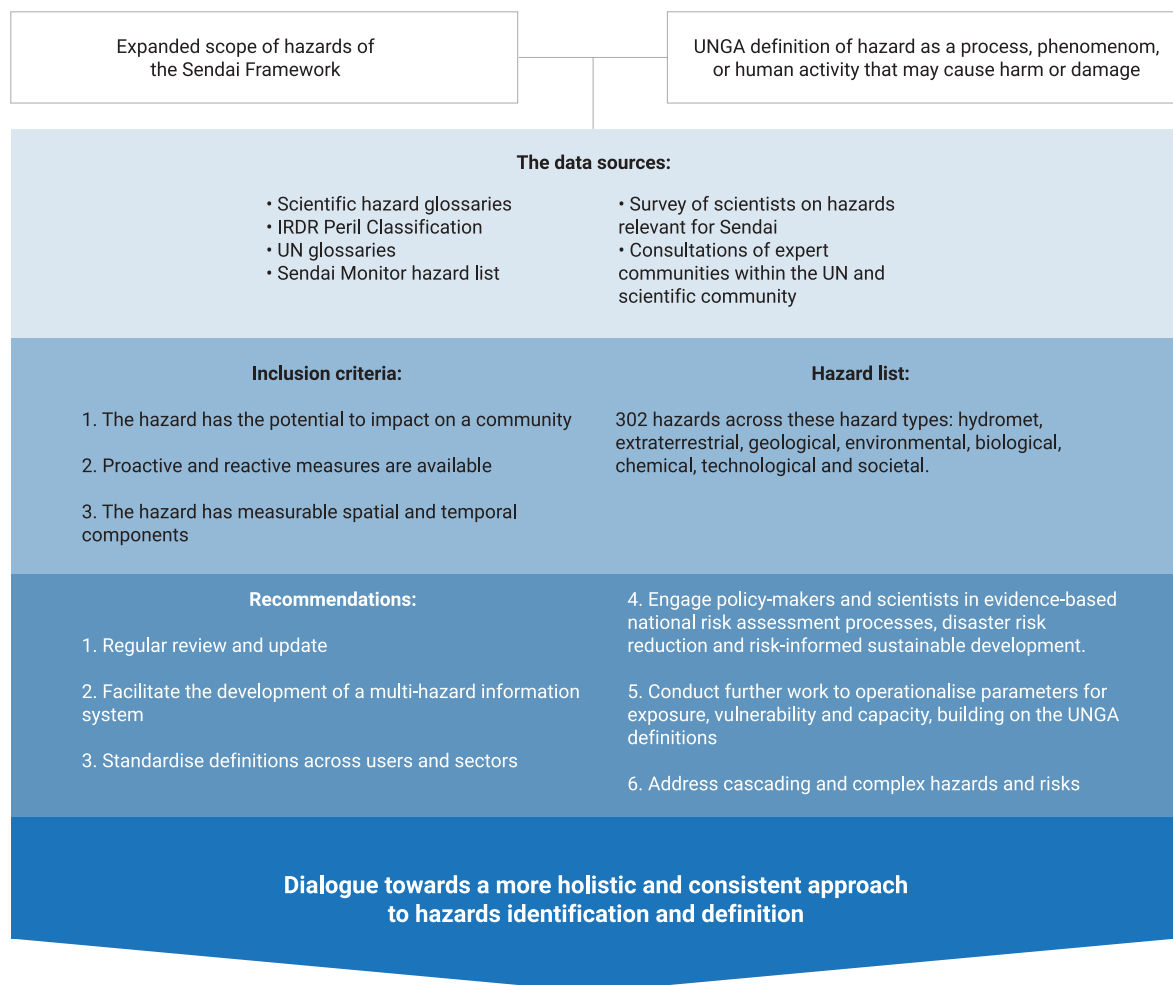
Expanded scope of hazards of the Sendai Framework

UNGA definition of hazard as a process, phenomenom, or human activity that may cause harm or damage

The data sources:

• Scientific hazard glossaries
• IRDR Peril Classification
• UN glossaries
• Sendai Monitor hazard list

• Survey of scientists on hazards relevant for Sendai
• Consultations of expert communities within the UN and scientific community

Inclusion criteria:

1. The hazard has the potential to impact on a community

2. Proactive and reactive measures are available

3. The hazard has measurable spatial and temporal components

Hazard list:

302 hazards across these hazard types: hydromet, extraterrestrial, geological, environmental, biological, chemical, technological and societal.

Recommendations:

1. Regular review and update

2. Facilitate the development of a multi-hazard information system

3. Standardise definitions across users and sectors

4. Engage policy-makers and scientists in evidence-based national risk assessment processes, disaster risk reduction and risk-informed sustainable development.

5. Conduct further work to operationalise parameters for exposure, vulnerability and capacity, building on the UNGA definitions

6. Address cascading and complex hazards and risks

Dialogue towards a more holistic and consistent approach to hazards identification and definition